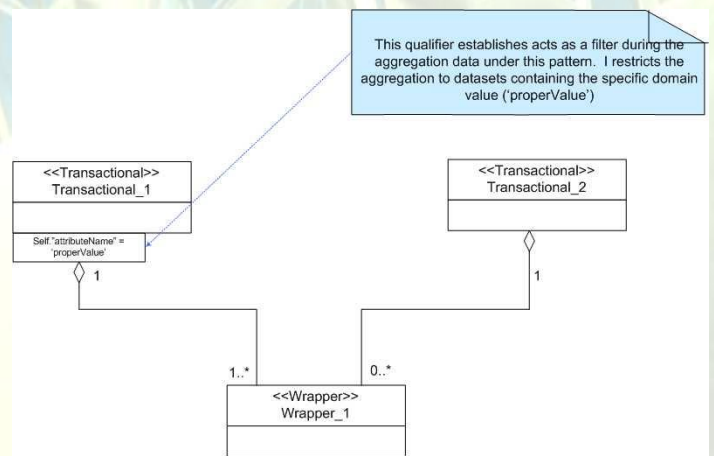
This qualifier establishes acts as a filter during the aggregation data under this pattern. I restricts the aggregation to datasets containing the specific domain value ('properValue')

<<Transactional>>
Transactional_1

Self."attributeName" = 'properValue'

1

<<Transactional>>
Transactional_2

1

1..*

0..*

<<Wrapper>>
Wrapper_1